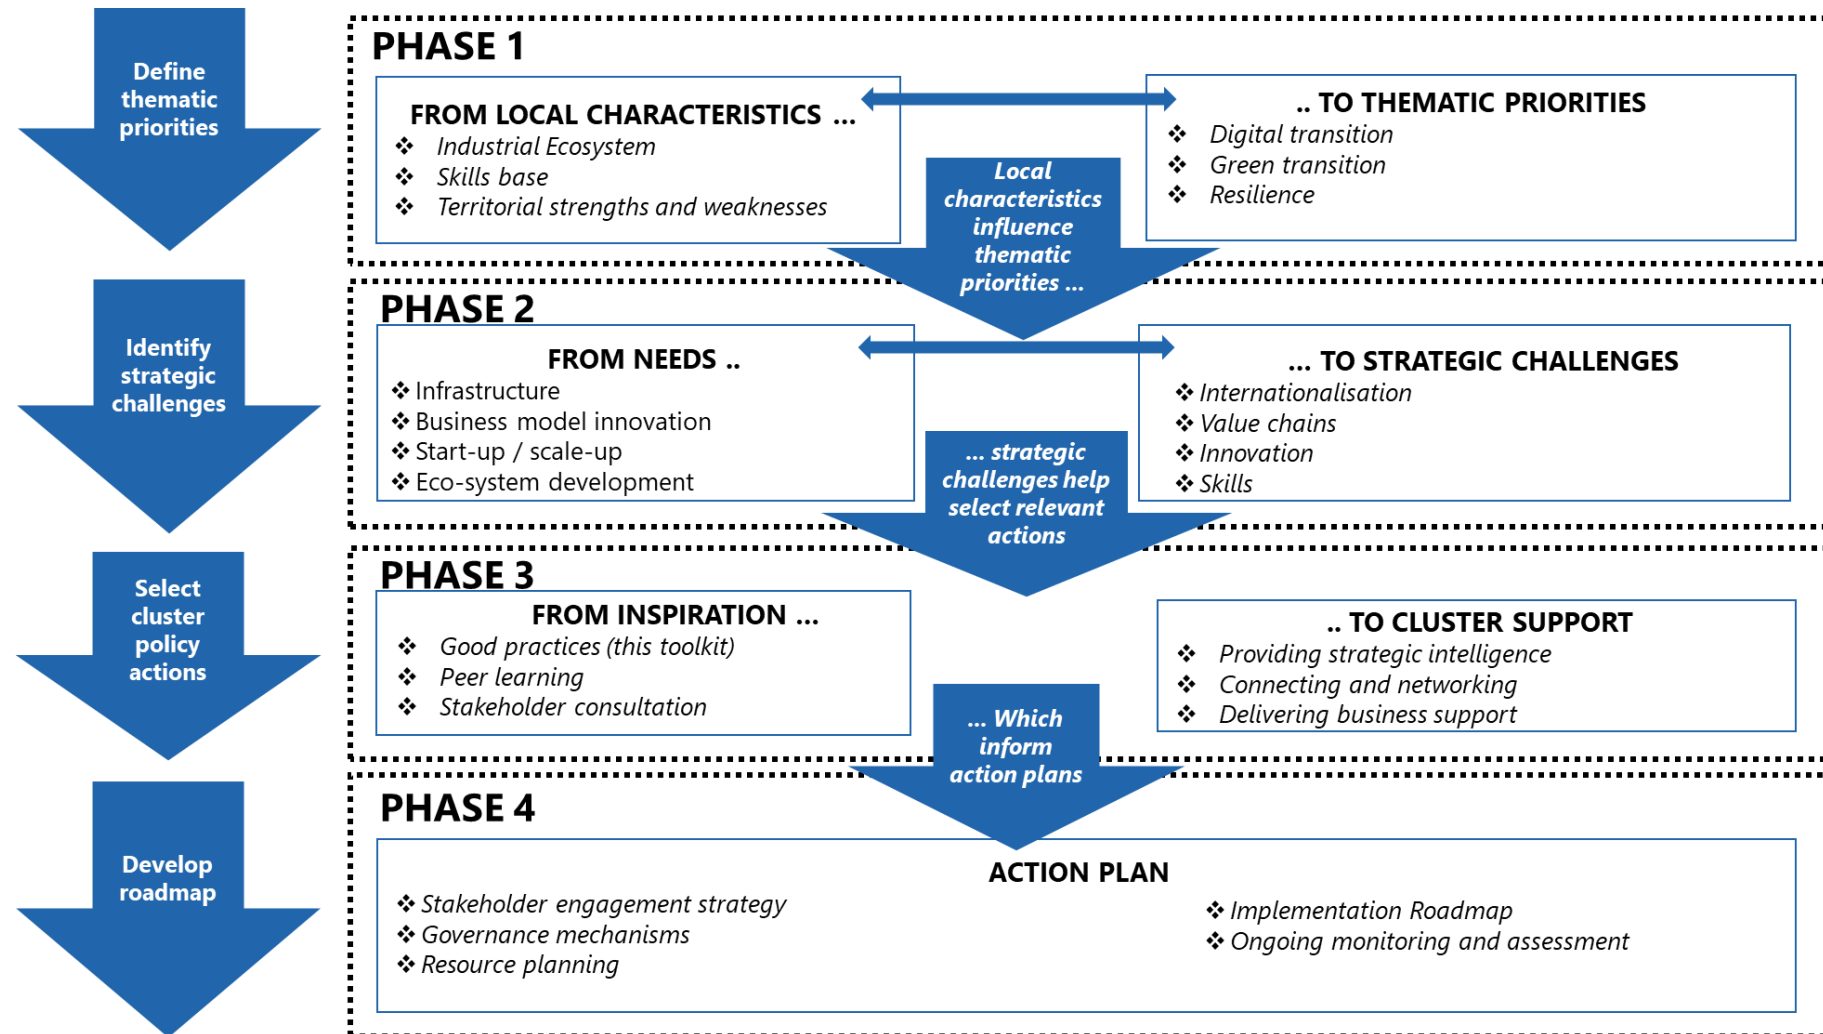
Define thematic priorities

Identify strategic challenges

Select cluster policy actions

Develop roadmap

PHASE 1

FROM LOCAL CHARACTERISTICS ...
❖ Industrial Ecosystem
❖ Skills base
❖ Territorial strengths and weaknesses

.. TO THEMATIC PRIORITIES
❖ Digital transition
❖ Green transition
❖ Resilience

Local characteristics influence thematic priorities ...

PHASE 2

FROM NEEDS ..
❖ Infrastructure
❖ Business model innovation
❖ Start-up / scale-up
❖ Eco-system development

... TO STRATEGIC CHALLENGES
❖ Internationalisation
❖ Value chains
❖ Innovation
❖ Skills

... strategic challenges help select relevant actions

PHASE 3

FROM INSPIRATION ...
❖ Good practices (this toolkit)
❖ Peer learning
❖ Stakeholder consultation

.. TO CLUSTER SUPPORT
❖ Providing strategic intelligence
❖ Connecting and networking
❖ Delivering business support

... Which inform action plans

PHASE 4

ACTION PLAN
❖ Stakeholder engagement strategy
❖ Governance mechanisms
❖ Resource planning
❖ Implementation Roadmap
❖ Ongoing monitoring and assessment